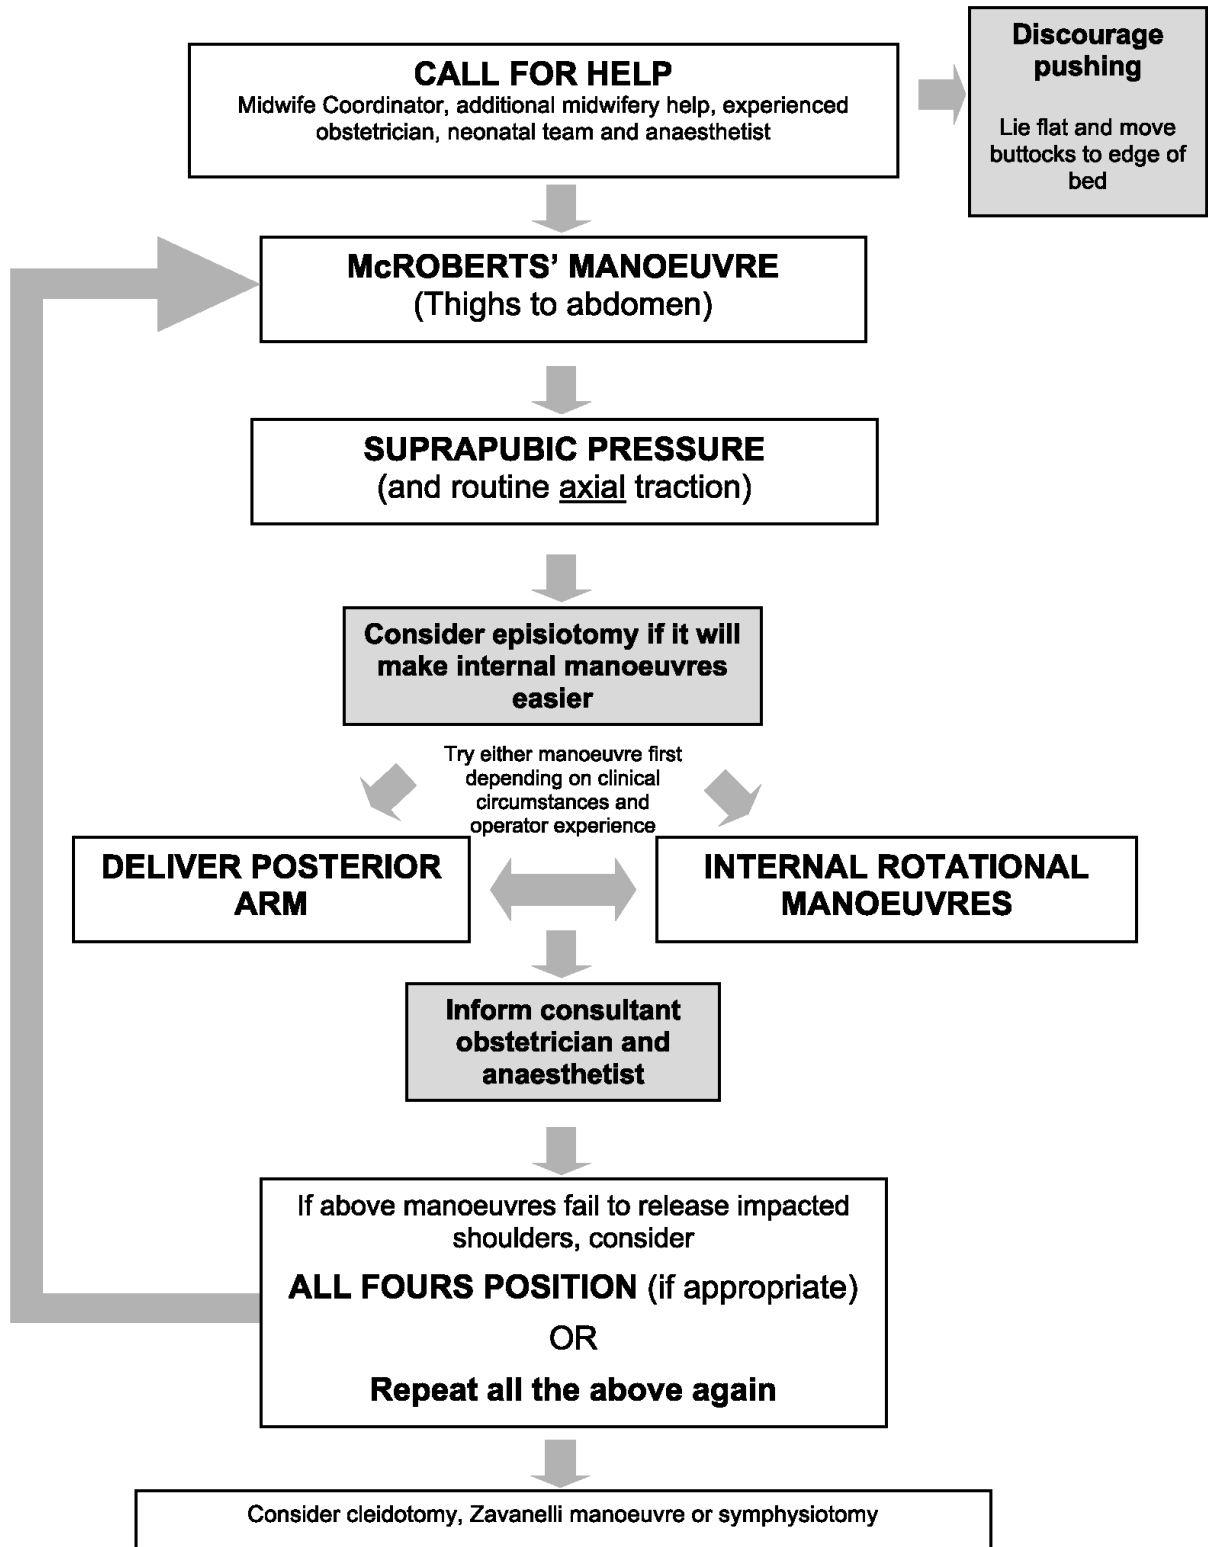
CALL FOR HELP
Midwife Coordinator, additional midwifery help, experienced obstetrician, neonatal team and anaesthetist

Discourage pushing

Lie flat and move buttocks to edge of bed

McROBERTS' MANOEUVRE
(Thighs to abdomen)

SUPRAPUBIC PRESSURE
(and routine axial traction)

Consider episiotomy if it will make internal manoeuvres easier

Try either manoeuvre first depending on clinical circumstances and operator experience

DELIVER POSTERIOR ARM

INTERNAL ROTATIONAL MANOEUVRES

Inform consultant obstetrician and anaesthetist

If above manoeuvres fail to release impacted shoulders, consider

ALL FOURS POSITION (if appropriate)

OR

Repeat all the above again

Consider cleidotomy, Zavanelli manoeuvre or symphysiotomy